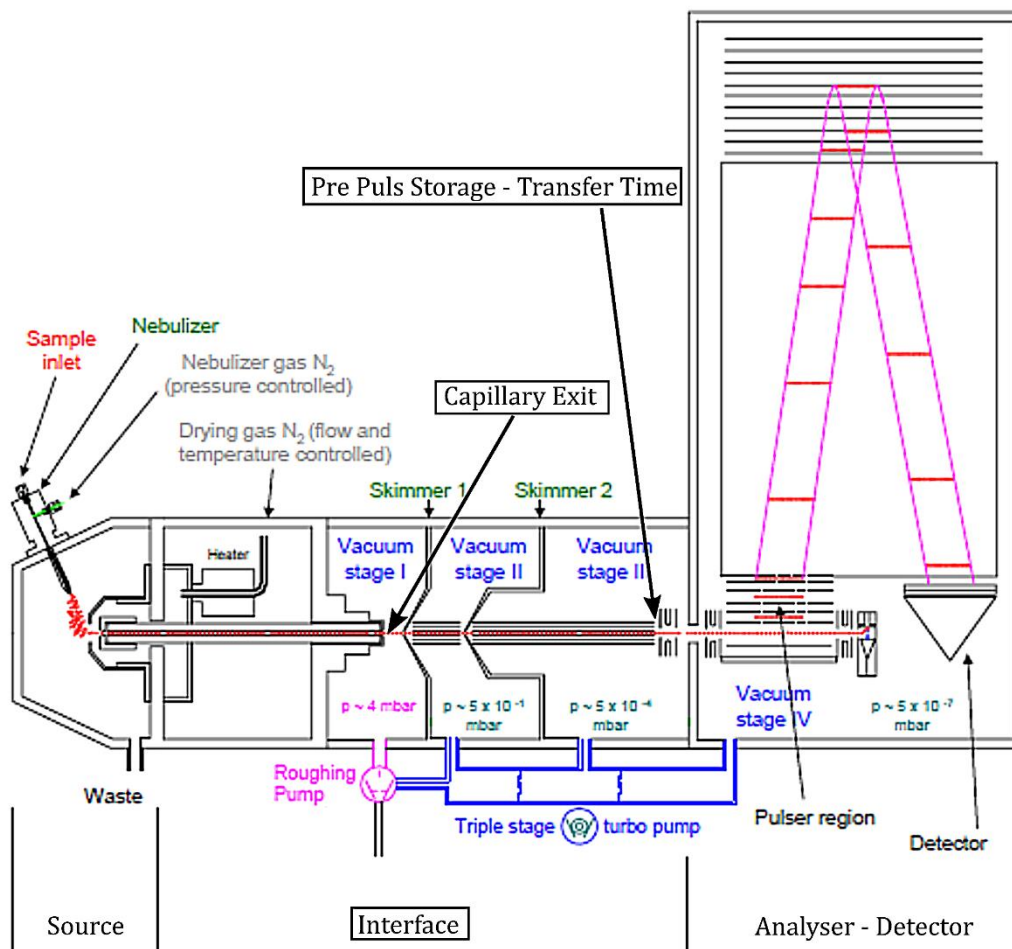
Pre Puls Storage - Transfer Time

Sample inlet

Nebulizer

Nebulizer gas $N_2$ (pressure controlled)

Capillary Exit

Drying gas $N_2$ (flow and temperature controlled)

Skimmer 1

Skimmer 2

Heater

Vacuum stage I

Vacuum stage II

Vacuum stage II

p ~ 4 mbar

p ~ 5 x $10^{-1}$ mbar

p ~ 5 x $10^{-4}$ mbar

Vacuum stage IV

p ~ 5 x $10^{-7}$ mbar

Waste

Roughing Pump

Triple stage turbo pump

Pulser region

Detector

Source

Interface

Analyser - Detector